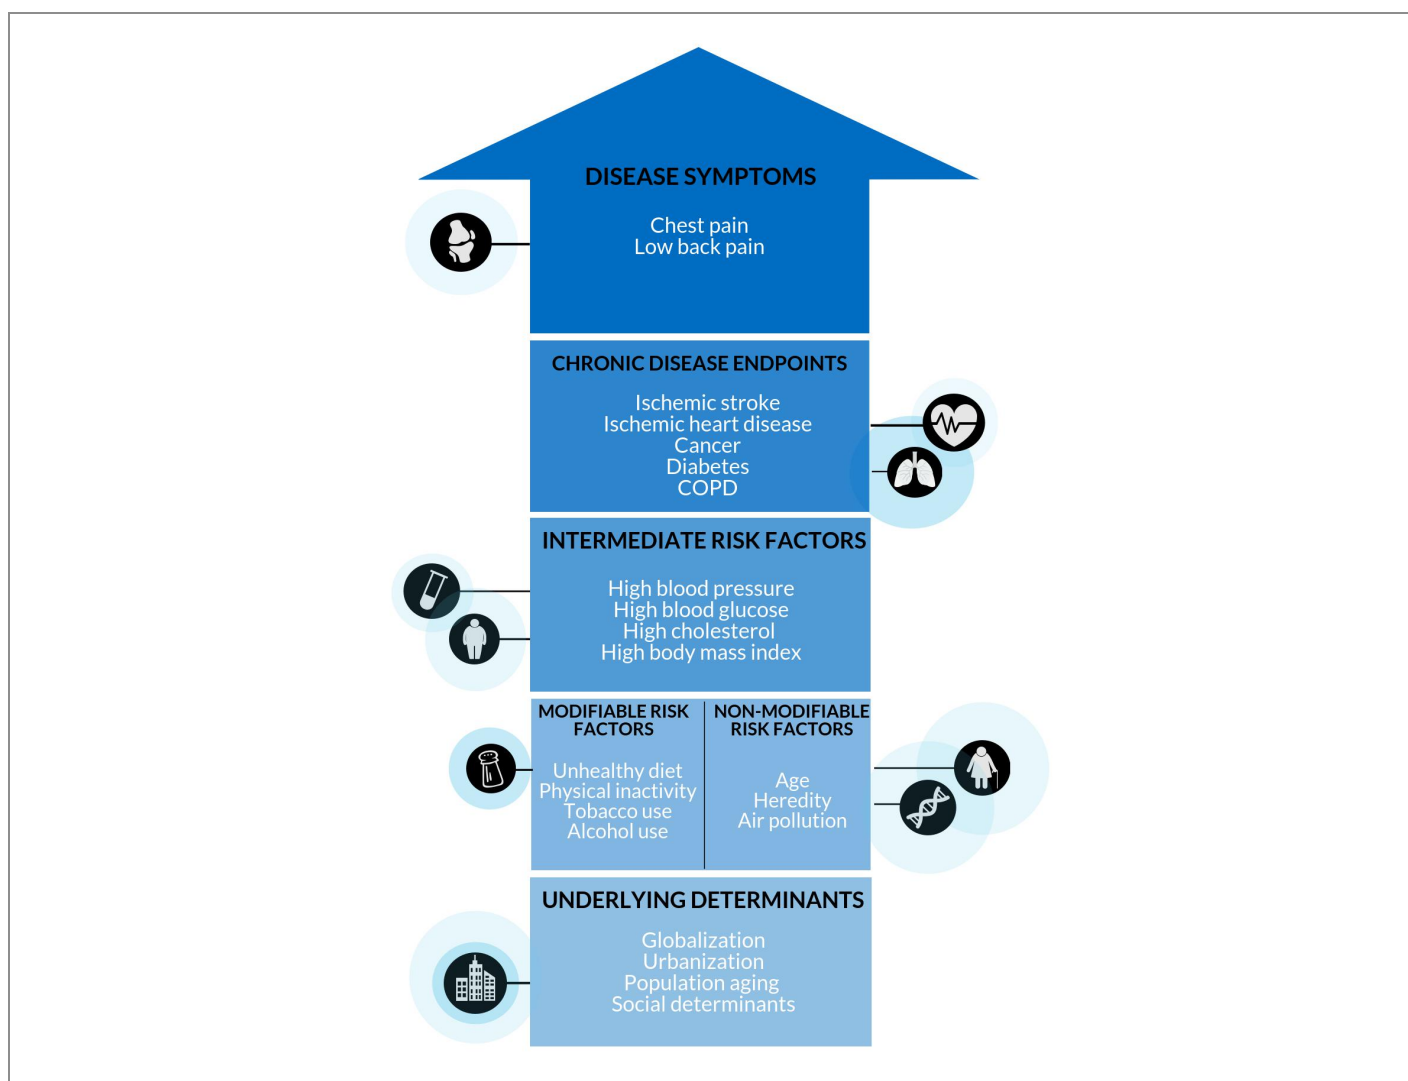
DISEASE SYMPTOMS

Chest pain
Low back pain

CHRONIC DISEASE ENDPOINTS

Ischemic stroke
Ischemic heart disease
Cancer
Diabetes
COPD

INTERMEDIATE RISK FACTORS

High blood pressure
High blood glucose
High cholesterol
High body mass index

MODIFIABLE RISK FACTORS

Unhealthy diet
Physical inactivity
Tobacco use
Alcohol use

NON-MODIFIABLE RISK FACTORS

Age
Heredity
Air pollution

UNDERLYING DETERMINANTS

Globalization
Urbanization
Population aging
Social determinants